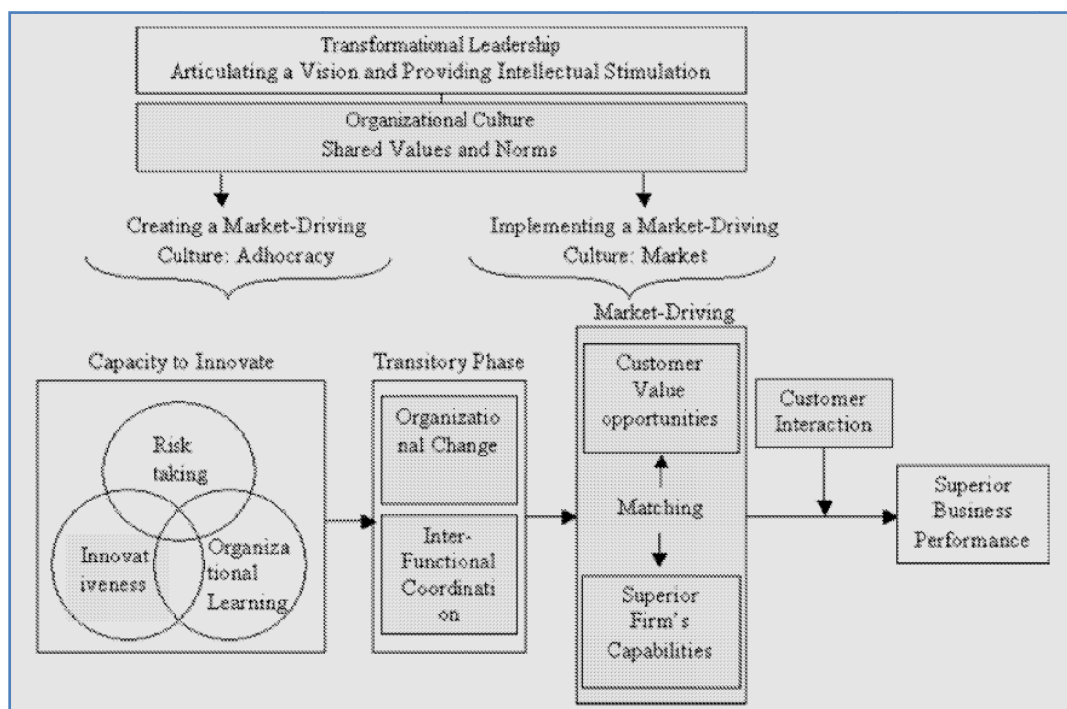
Transformational Leadership
Articulating a Vision and Providing Intellectual Stimulation

Organizational Culture
Shared Values and Norms

Creating a Market-Driving Culture: Adhocracy

Implementing a Market-Driving Culture: Market

Market-Driving

Capacity to Innovate

Risk taking

Innovat iveness

Organiza tional Learning

Transitory Phase

Organizatio nal Change

Inter-Functional Coordinati on

Customer Value opportunities

Matching

Superior Firm's Capabilities

Customer Interaction

Superior Business Performance